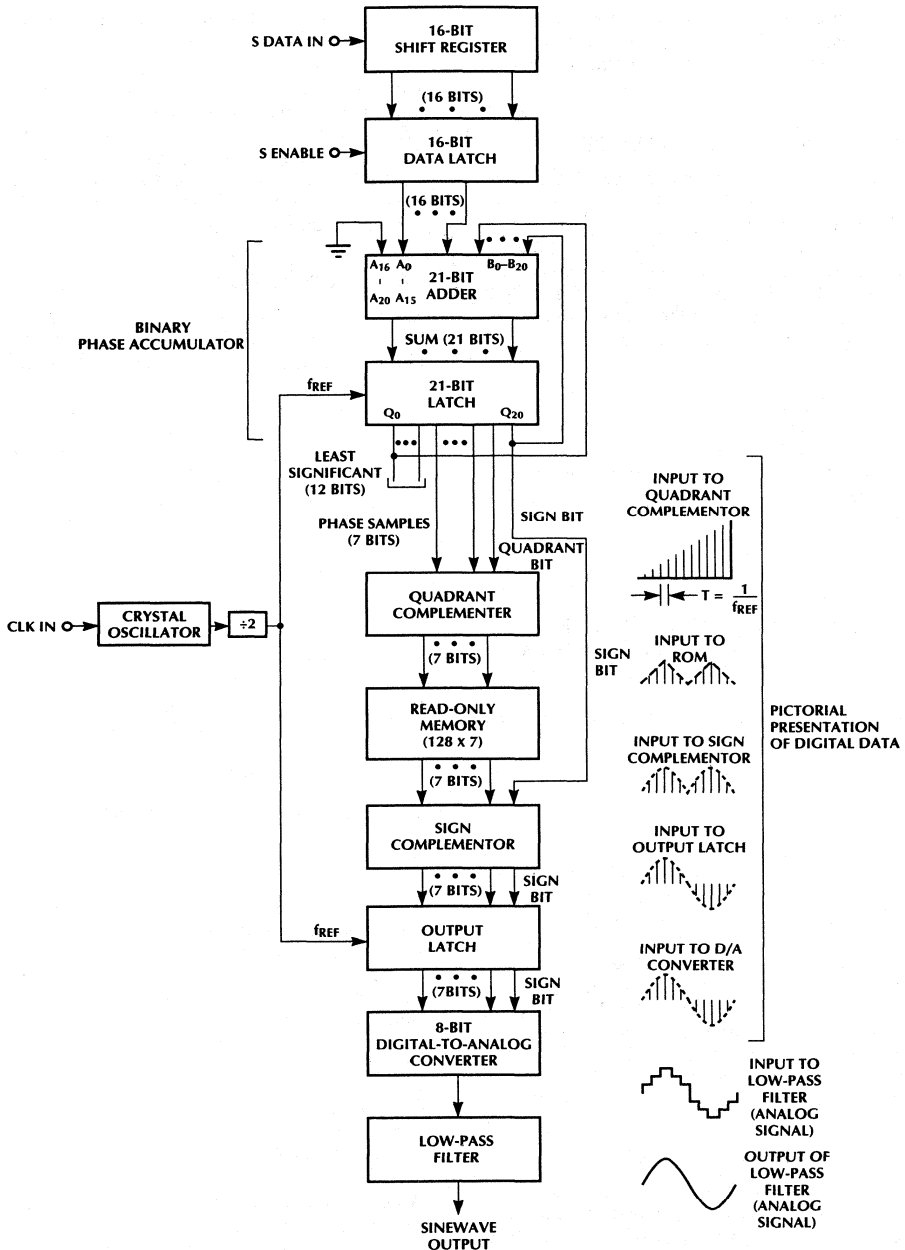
S DATA IN

16-BIT SHIFT REGISTER

(16 BITS)

S ENABLE

16-BIT DATA LATCH

(16 BITS)

$A_{16}$ $A_0$

$A_{20}$ $A_{15}$

$B_0$–$B_{20}$

21-BIT ADDER

BINARY PHASE ACCUMULATOR

SUM (21 BITS)

$f_{REF}$

21-BIT LATCH

$Q_0$ $Q_{20}$

LEAST SIGNIFICANT (12 BITS)

PHASE SAMPLES (7 BITS)

SIGN BIT

QUADRANT BIT

INPUT TO QUADRANT COMPLEMENTOR

$T = \frac{1}{f_{REF}}$

CLK IN

CRYSTAL OSCILLATOR

÷2

QUADRANT COMPLEMENTER

(7 BITS)

SIGN BIT

INPUT TO ROM

READ-ONLY MEMORY (128 x 7)

PICTORIAL PRESENTATION OF DIGITAL DATA

(7 BITS)

INPUT TO SIGN COMPLEMENTOR

SIGN COMPLEMENTOR

(7 BITS)

SIGN BIT

INPUT TO OUTPUT LATCH

$f_{REF}$

OUTPUT LATCH

INPUT TO D/A CONVERTER

(7BITS)

SIGN BIT

8-BIT DIGITAL-TO-ANALOG CONVERTER

INPUT TO LOW-PASS FILTER (ANALOG SIGNAL)

LOW-PASS FILTER

OUTPUT OF LOW-PASS FILTER (ANALOG SIGNAL)

SINEWAVE OUTPUT